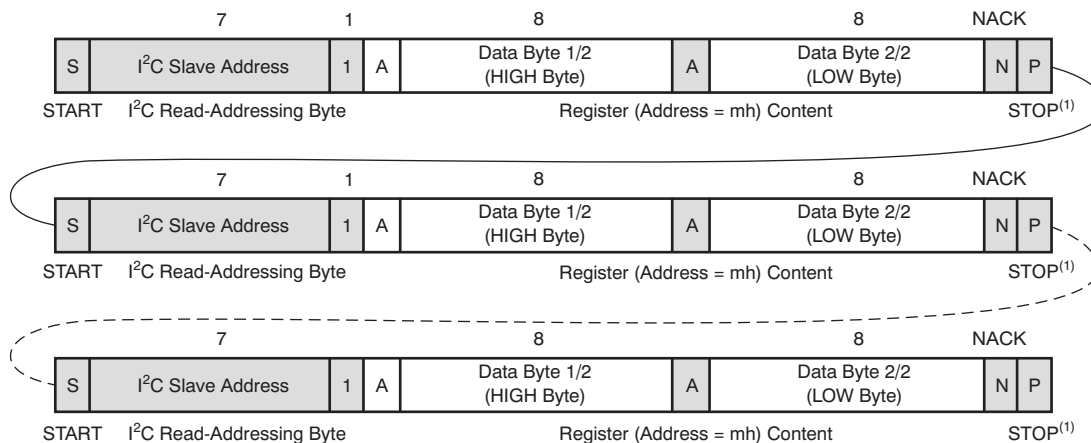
| 7 | 1 | 8 | 8 | NACK |
|---|---|---|---|---|

| S | I$^2$C Slave Address | 1 | A | Data Byte 1/2 (HIGH Byte) | A | Data Byte 2/2 (LOW Byte) | N | P |
|---|---|---|---|---|---|---|---|---|

START I$^2$C Read-Addressing Byte Register (Address = mh) Content STOP$^{(1)}$

| 7 | 1 | 8 | 8 | NACK |
|---|---|---|---|---|

| S | I$^2$C Slave Address | 1 | A | Data Byte 1/2 (HIGH Byte) | A | Data Byte 2/2 (LOW Byte) | N | P |
|---|---|---|---|---|---|---|---|---|

START I$^2$C Read-Addressing Byte Register (Address = mh) Content STOP$^{(1)}$

| 7 | 8 | 8 | NACK |
|---|---|---|---|

| S | I$^2$C Slave Address | 1 | A | Data Byte 1/2 (HIGH Byte) | A | Data Byte 2/2 (LOW Byte) | N | P |
|---|---|---|---|---|---|---|---|---|

START I$^2$C Read-Addressing Byte Register (Address = mh) Content STOP$^{(1)}$